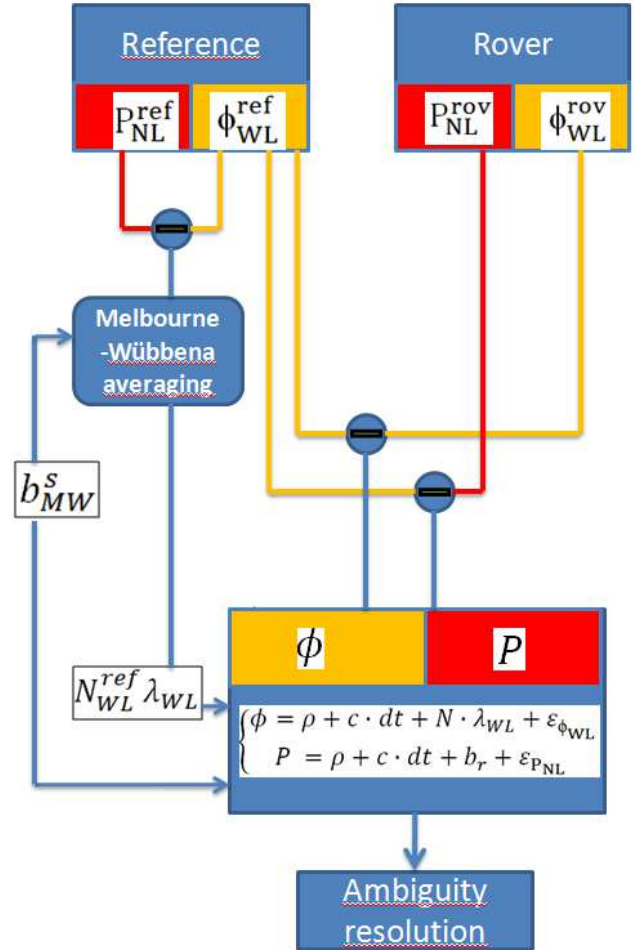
Reference

$P_{NL}^{ref}$ $\phi_{WL}^{ref}$

Rover

$P_{NL}^{rov}$ $\phi_{WL}^{rov}$

Melbourne -Wübbena averaging

$b_{MW}^{s}$

$N_{WL}^{ref}\lambda_{WL}$

$\phi$

$P$

$\begin{cases} \phi = \rho + c \cdot dt + N \cdot \lambda_{WL} + \varepsilon_{\phi_{WL}} \\ P = \rho + c \cdot dt + b_r + \varepsilon_{P_{NL}} \end{cases}$

Ambiguity resolution